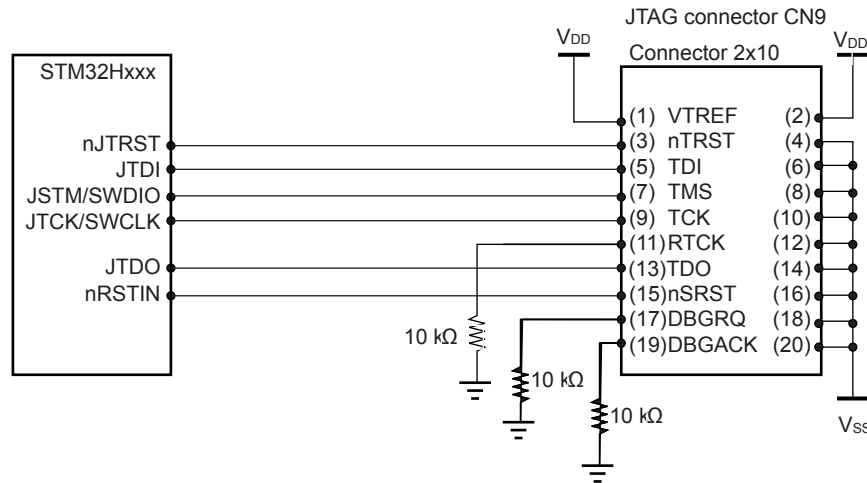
JTAG connector CN9

$V_{DD}$

Connector 2x10

$V_{DD}$

STM32Hxxx

nJTRST
JTDI
JSTM/SWDIO
JTCK/SWCLK
JTDO
nRSTIN

(1) VTREF (2)
(3) nTRST (4)
(5) TDI (6)
(7) TMS (8)
(9) TCK (10)
(11)RTCK (12)
(13)TDO (14)
(15)nSRST (16)
(17)DBGRQ (18)
(19)DBGACK (20)

10 kΩ
10 kΩ
10 kΩ

$V_{SS}$